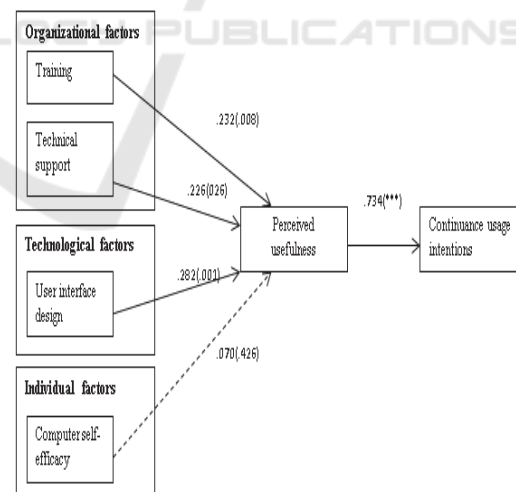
PUBLICATIONS

Organizational factors

Training

Technical support

.232(.008)

.226(026)

Technological factors

User interface design

.282(.001)

Individual factors

Computer self-efficacy

.070(.426)

Perceived usefulness

.734(***)

Continuance usage intentions